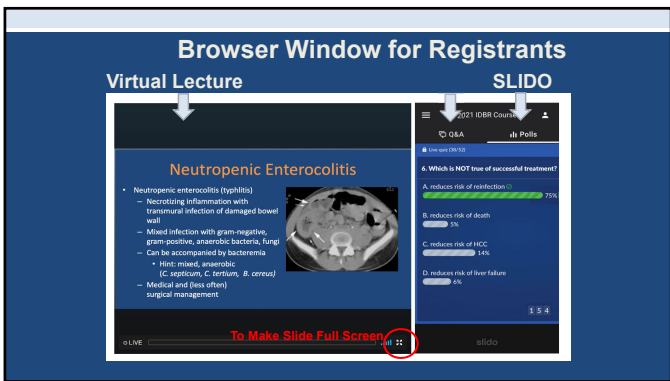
Browser Window for Registrants

Virtual Lecture

SLIDO

Neutropenic Enterocolitis

- Neutropenic enterocolitis (typhlitis)
  - Necrotizing inflammation with transmural infection of damaged bowel wall
  - Mixed infection with gram-negative, gram-positive, anaerobic bacteria, fungi
  - Can be accompanied by bacteremia
    - Hint: mixed, anaerobic (*C. septicum, C. tertium, B. cereus*)
  - Medical and (less often) surgical management

LIVE

To Make Slide Full Screen

2021 IDBR Course

Q&A

Polls

Live quiz (30/53)

6. Which is NOT true of successful treatment?

A. reduces risk of reinfection 75%

B. reduces risk of death 5%

C. reduces risk of HCC 14%

D. reduces risk of liver failure 6%

154

slido